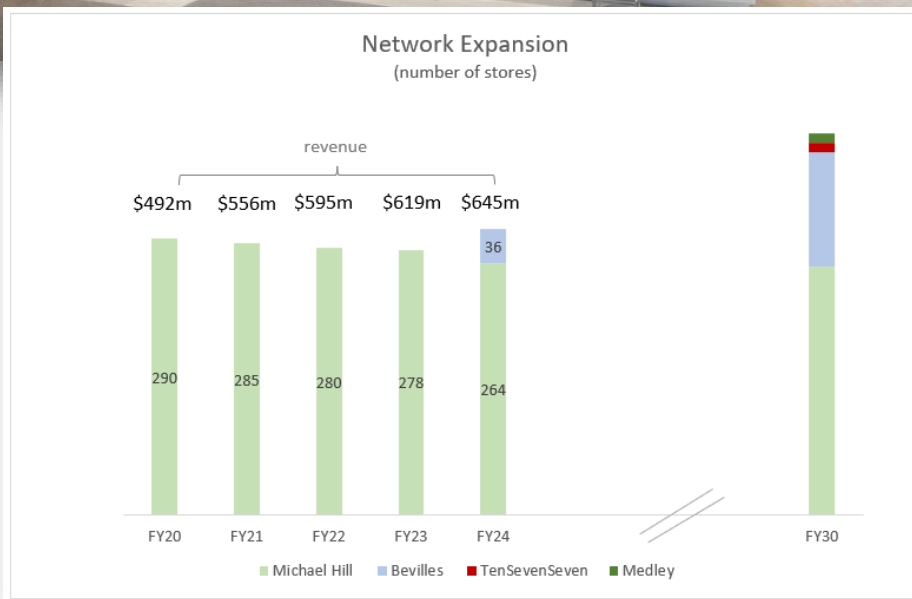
Network Expansion
(number of stores)

revenue

$492m $556m $595m $619m $645m

| | FY20 | FY21 | FY22 | FY23 | FY24 | FY30 |
|---|---|---|---|---|---|---|
| Michael Hill | 290 | 285 | 280 | 278 | 264 | |
| Bevilles | | | | | 36 | |

Michael Hill Bevilles TenSevenSeven Medley